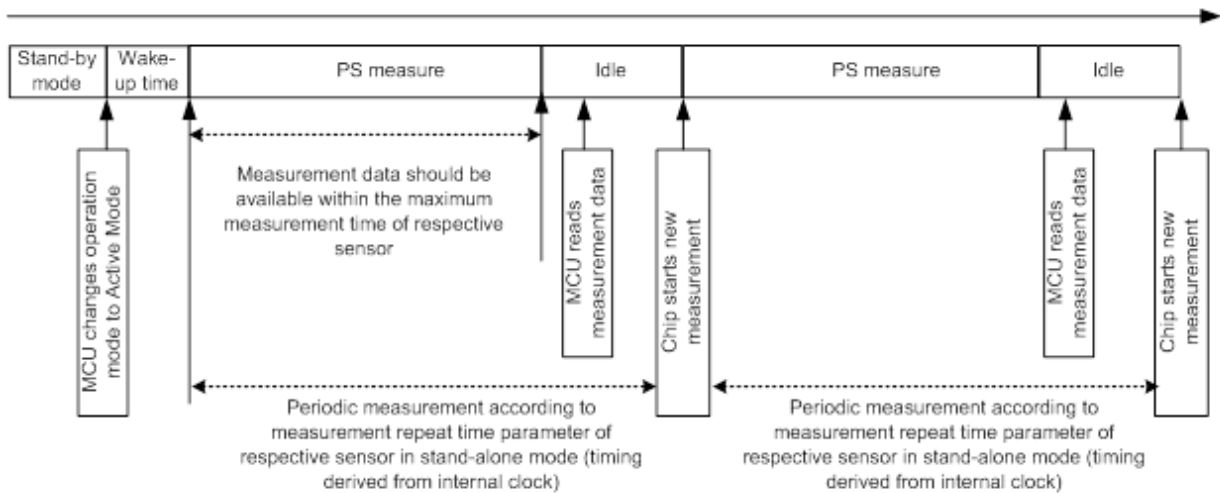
Stand-by mode

Wake-up time

PS measure

Idle

PS measure

Idle

MCU changes operation mode to Active Mode

Measurement data should be available within the maximum measurement time of respective sensor

MCU reads measurement data

Chip starts new measurement

MCU reads measurement data

Chip starts new measurement

Periodic measurement according to measurement repeat time parameter of respective sensor in stand-alone mode (timing derived from internal clock)

Periodic measurement according to measurement repeat time parameter of respective sensor in stand-alone mode (timing derived from internal clock)